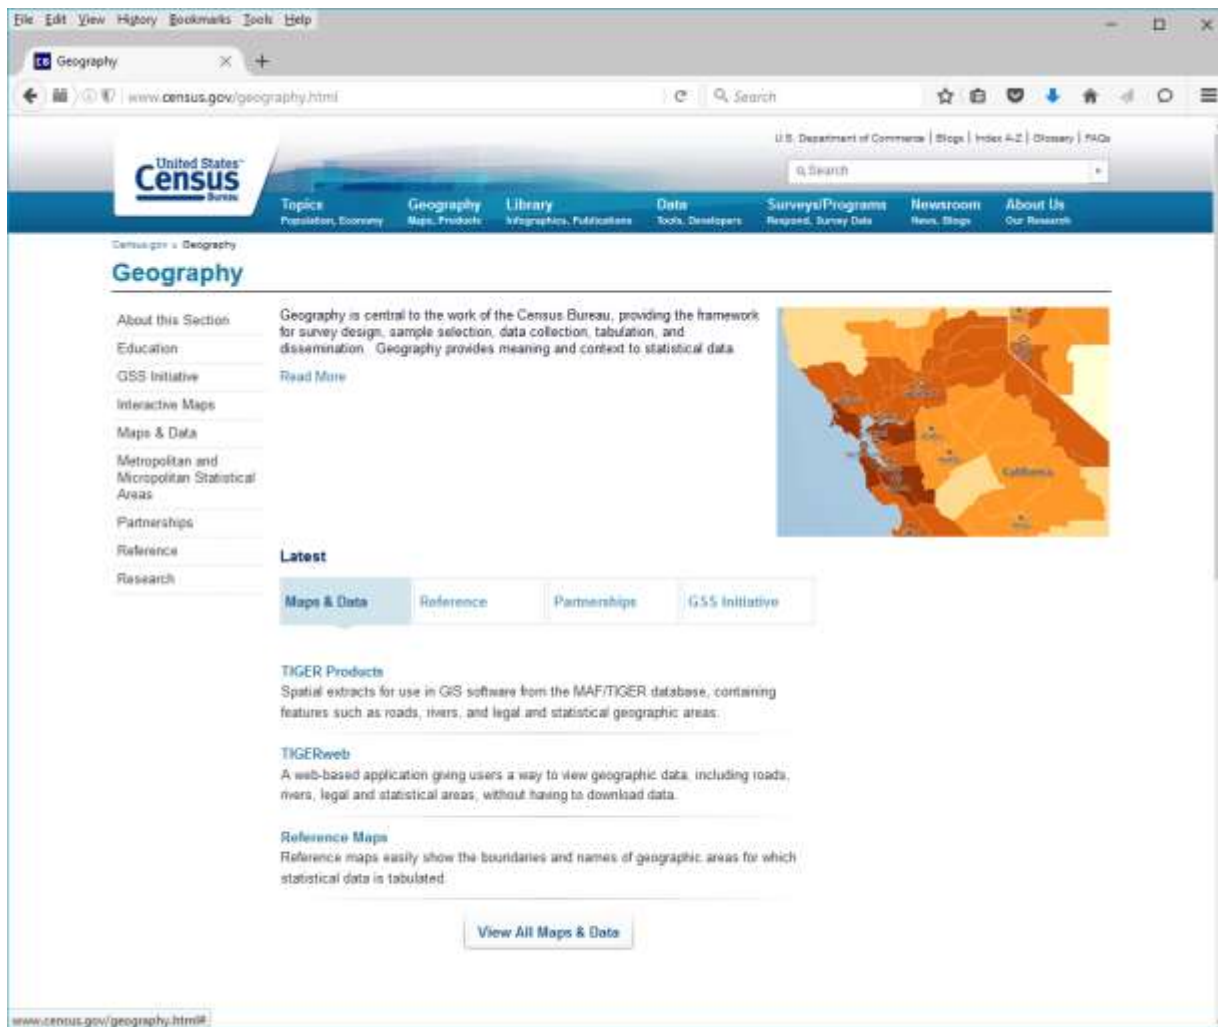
File Edit View History Bookmarks Tools Help

Geography

www.census.gov/geography.html

Search

U.S. Department of Commerce | Blogs | Index A-Z | Glossary | FAQs

Search

United States Census Bureau

Topics
Population, Economy

Geography
Maps, Products

Library
Infographics, Publications

Data
Tools, Developers

Surveys/Programs
Respond, Survey Data

Newsroom
News, Blogs

About Us
Our Research

Census.gov > Geography

Geography

About this Section
Education
GSS Initiative
Interactive Maps
Maps & Data
Metropolitan and Micropolitan Statistical Areas
Partnerships
Reference
Research

Geography is central to the work of the Census Bureau, providing the framework for survey design, sample selection, data collection, tabulation, and dissemination. Geography provides meaning and context to statistical data.

Read More

California

Latest

Maps & Data | Reference | Partnerships | GSS Initiative

TIGER Products
Spatial extracts for use in GIS software from the MAF/TIGER database, containing features such as roads, rivers, and legal and statistical geographic areas.

TIGERweb
A web-based application giving users a way to view geographic data, including roads, rivers, legal and statistical areas, without having to download data.

Reference Maps
Reference maps easily show the boundaries and names of geographic areas for which statistical data is tabulated.

View All Maps & Data

www.census.gov/geography.html#